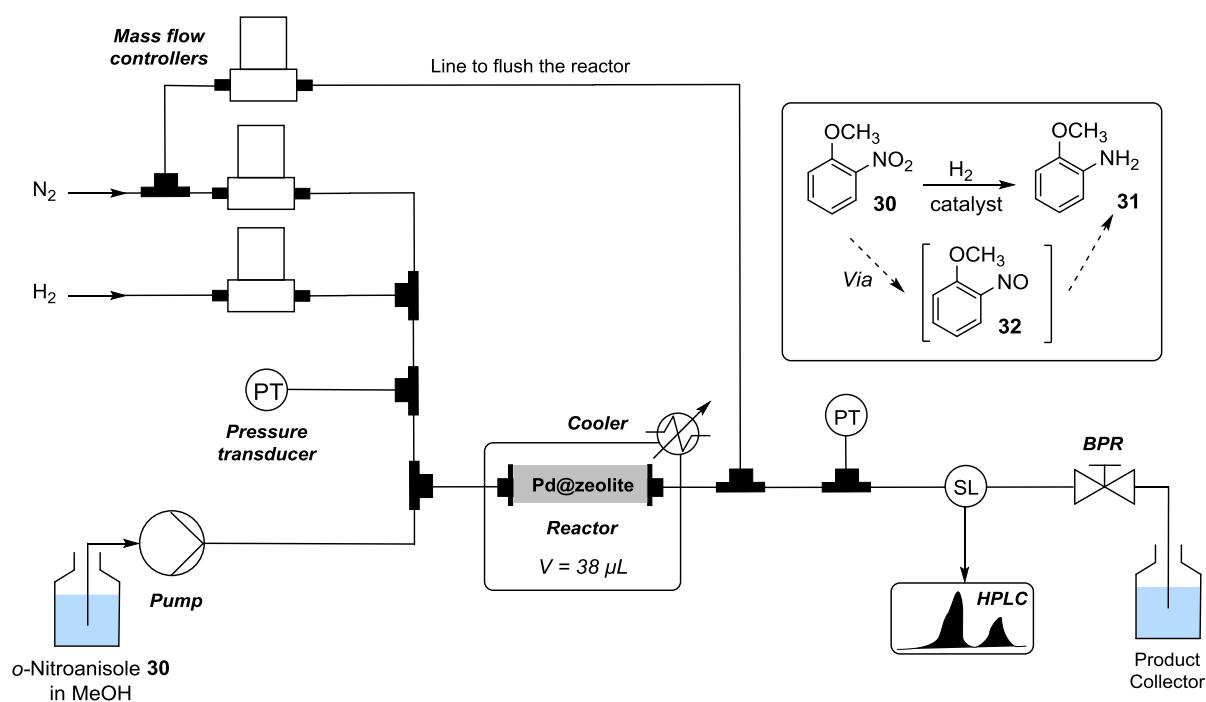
Mass flow controllers

Line to flush the reactor

$N_2$

$H_2$

PT

Pressure transducer

$OCH_3$
$NO_2$
30

$H_2$
catalyst

$OCH_3$
$NH_2$
31

Via

$OCH_3$
NO
32

Cooler

PT

BPR

Pd@zeolite

Reactor

V = 38 μL

SL

HPLC

Pump

o-Nitroanisole 30 in MeOH

Product Collector